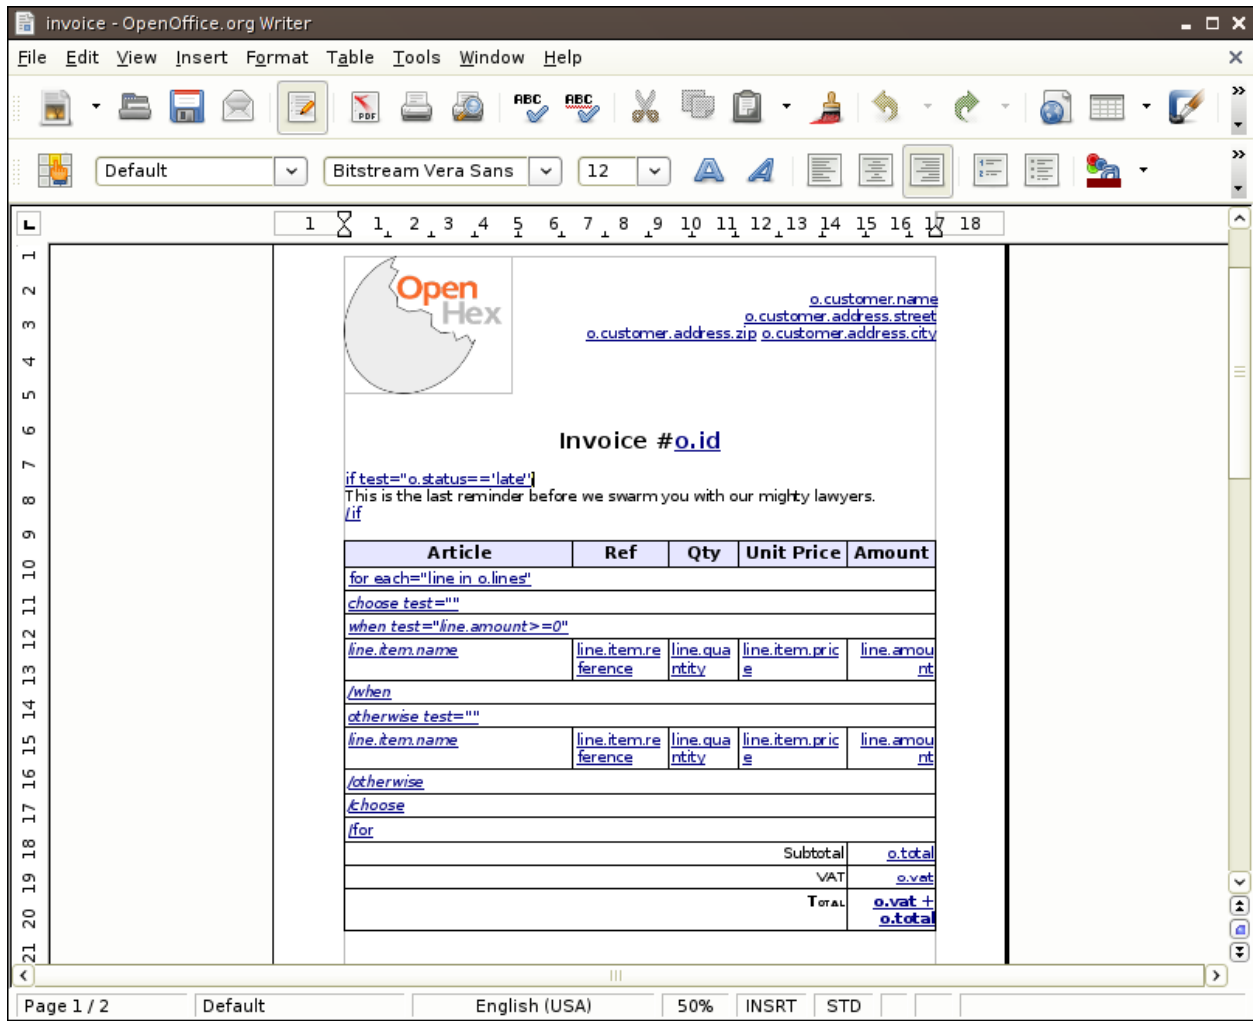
invoice - OpenOffice.org Writer

File Edit View Insert Format Table Tools Window Help

Default | Bitstream Vera Sans | 12

OpenHex

o.customer.name
o.customer.address.street
o.customer.address.zip o.customer.address.city

Invoice #o.id

if test="o.status=='late'"
This is the last reminder before we swarm you with our mighty lawyers.
/if

| Article | Ref | Qty | Unit Price | Amount |
|---|---|---|---|---|
| for each="line in o.lines" | | | | |
| choose test="" | | | | |
| when test="line.amount>=0" | | | | |
| line.item.name | line.item.reference | line.quantity | line.item.price | line.amount |
| /when | | | | |
| otherwise test="" | | | | |
| line.item.name | line.item.reference | line.quantity | line.item.price | line.amount |
| /otherwise | | | | |
| /choose | | | | |
| /for | | | | |
| | | | Subtotal | o.total |
| | | | VAT | o.vat |
| | | | Total | o.vat + o.total |

Page 1 / 2 | Default | English (USA) | 50% | INSRT | STD